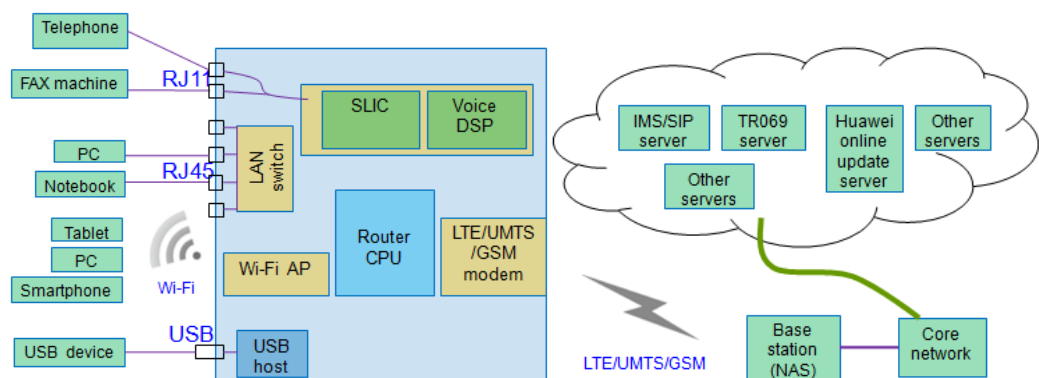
Telephone
FAX machine
RJ11
PC
Notebook
RJ45
Tablet
PC
Smartphone
Wi-Fi
USB device
USB
SLIC
Voice DSP
LAN switch
Router CPU
LTE/UMTS /GSM modem
Wi-Fi AP
USB host
IMS/SIP server
TR069 server
Huawei online update server
Other servers
Other servers
LTE/UMTS/GSM
Base station (NAS)
Core network